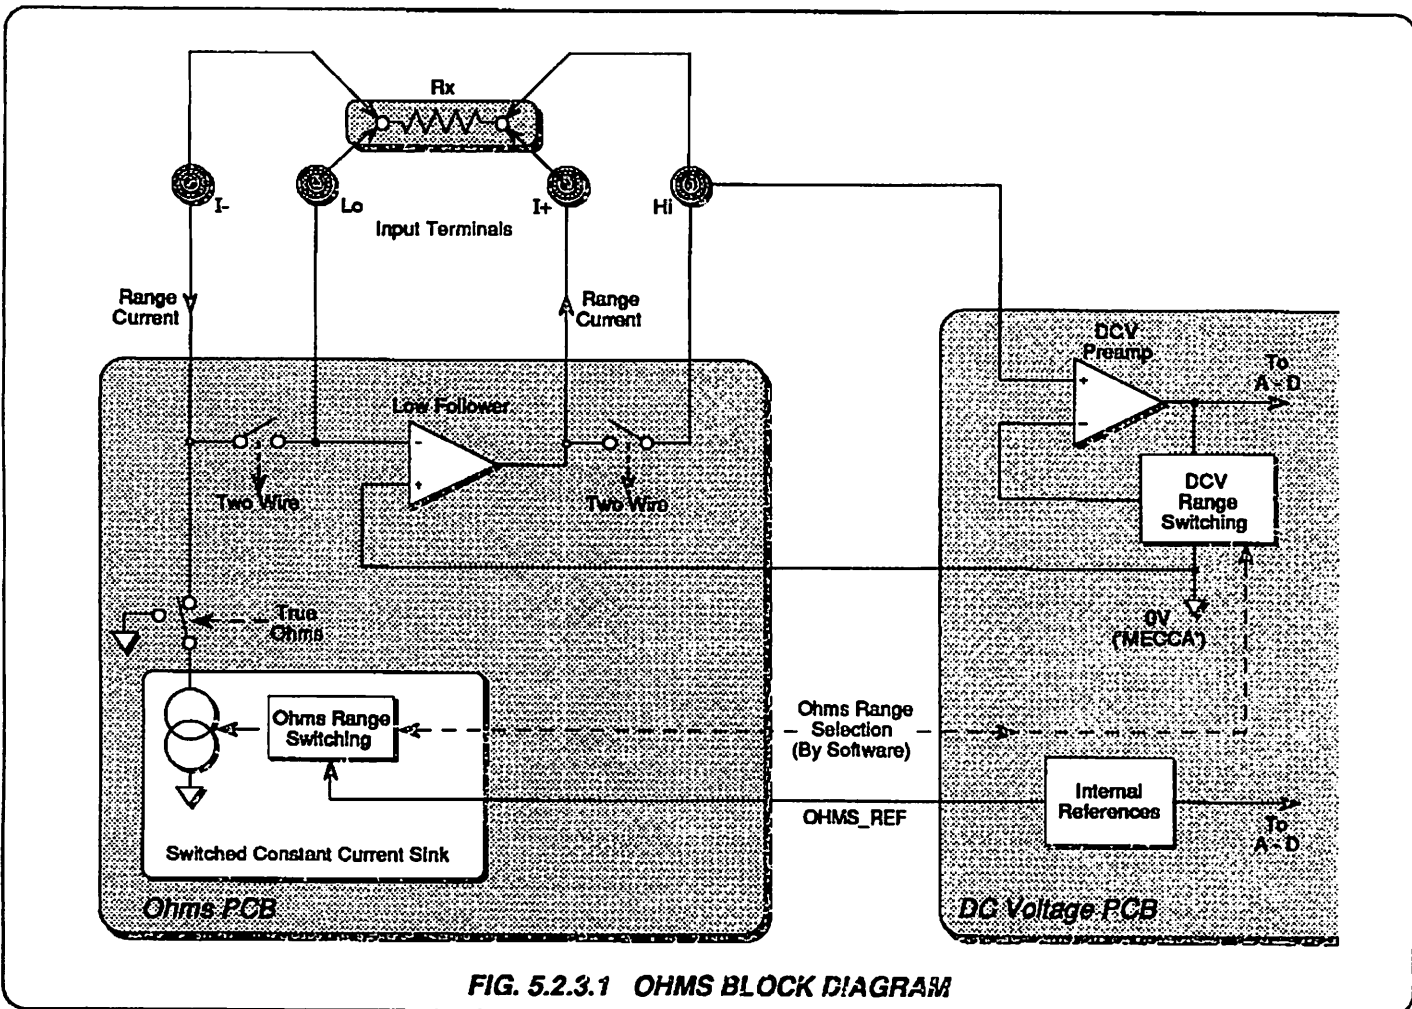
Rx

I-

Lo

Input Terminals

I+

Hi

Range Current

Range Current

DCV Preamp

To A - D

Low Follower

Two Wire

Two Wire

DCV Range Switching

True Ohms

0V ("MECCA")

Ohms Range Switching

Ohms Range Selection (By Software)

Internal References

OHMS_REF

To A - D

Switched Constant Current Sink

Ohms PCB

DC Voltage PCB

FIG. 5.2.3.1 OHMS BLOCK DIAGRAM